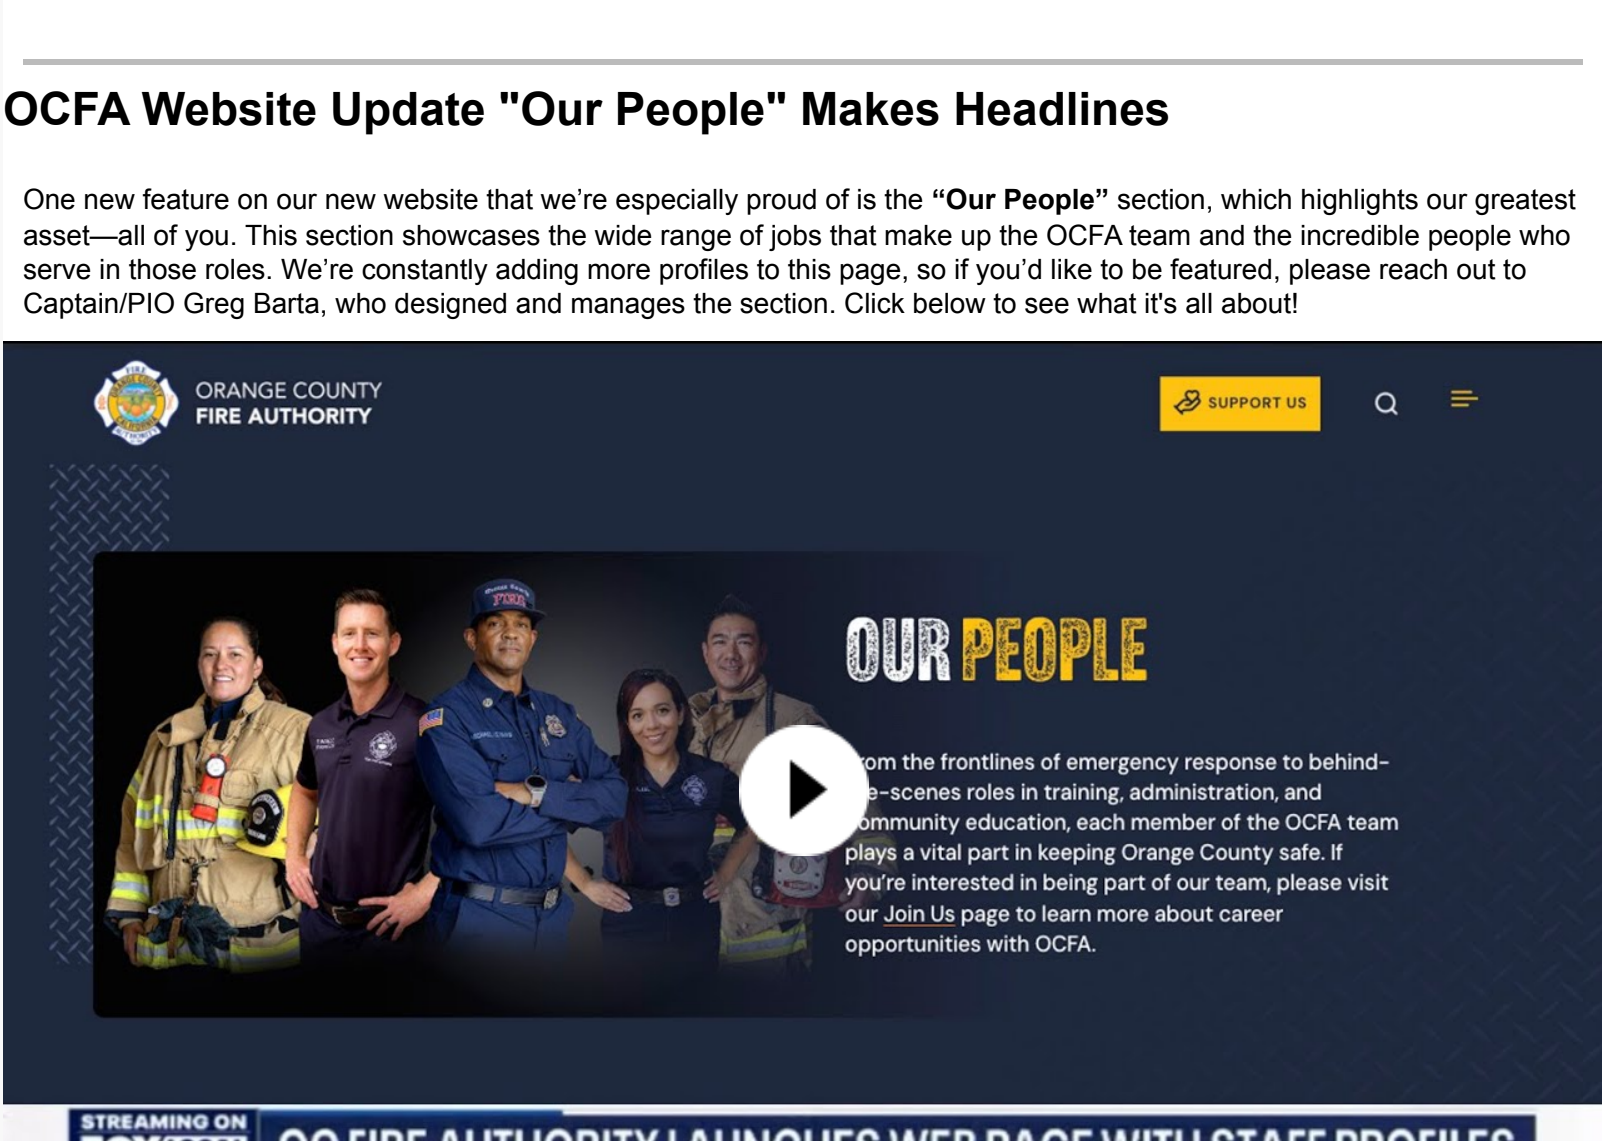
OCFA Website Update "Our People" Makes Headlines

One new feature on our new website that we're especially proud of is the **"Our People"** section, which highlights our greatest asset—all of you. This section showcases the wide range of jobs that make up the OCFA team and the incredible people who serve in those roles. We're constantly adding more profiles to this page, so if you'd like to be featured, please reach out to Captain/PIO Greg Barta, who designed and manages the section. Click below to see what it's all about!

ORANGE COUNTY
FIRE AUTHORITY

SUPPORT US

OUR PEOPLE

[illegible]om the frontlines of emergency response to behind-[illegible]e-scenes roles in training, administration, and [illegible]ommunity education, each member of the OCFA team plays a vital part in keeping Orange County safe. If you're interested in being part of our team, please visit our Join Us page to learn more about career opportunities with OCFA.

STREAMING ON
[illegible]